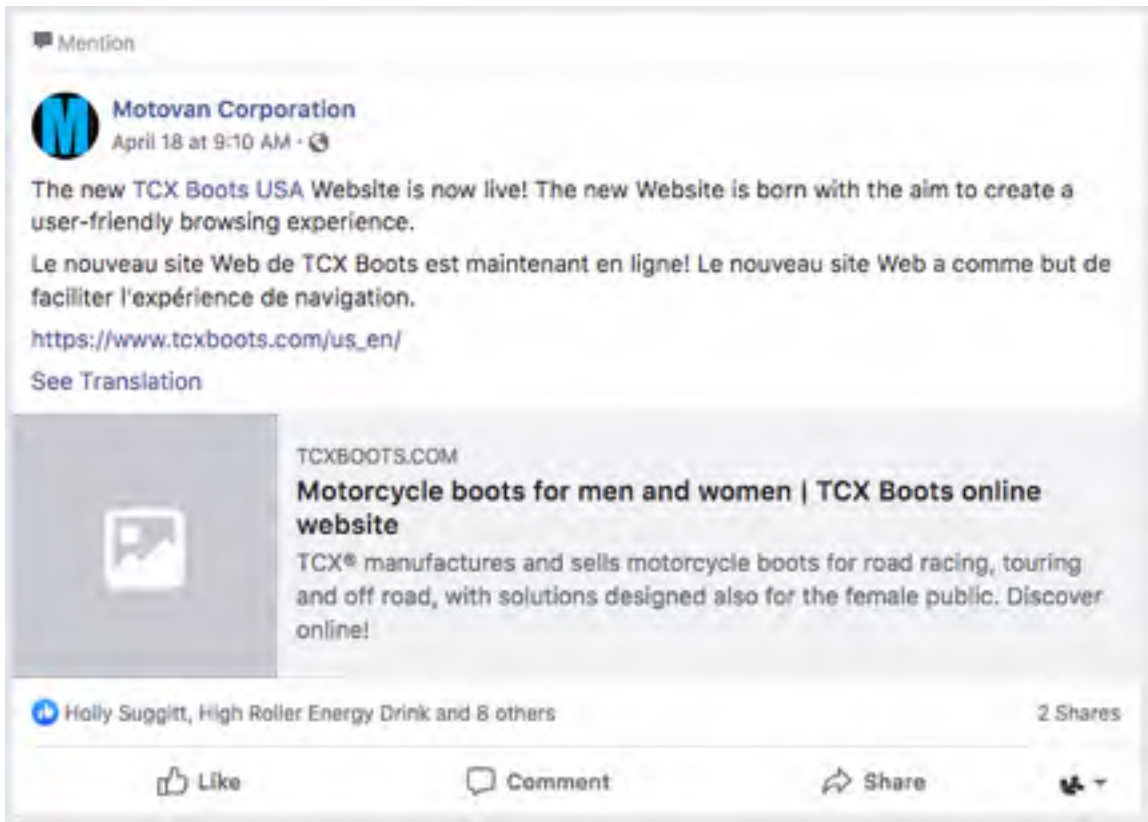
Mention

Motovan Corporation
April 18 at 9:10 AM ·

The new TCX Boots USA Website is now live! The new Website is born with the aim to create a user-friendly browsing experience.

Le nouveau site Web de TCX Boots est maintenant en ligne! Le nouveau site Web a comme but de faciliter l'expérience de navigation.

https://www.tcxboots.com/us_en/

See Translation

TCXBOOTS.COM
Motorcycle boots for men and women | TCX Boots online website
TCX® manufactures and sells motorcycle boots for road racing, touring and off road, with solutions designed also for the female public. Discover online!

Holly Suggitt, High Roller Energy Drink and 8 others
2 Shares

Like
Comment
Share